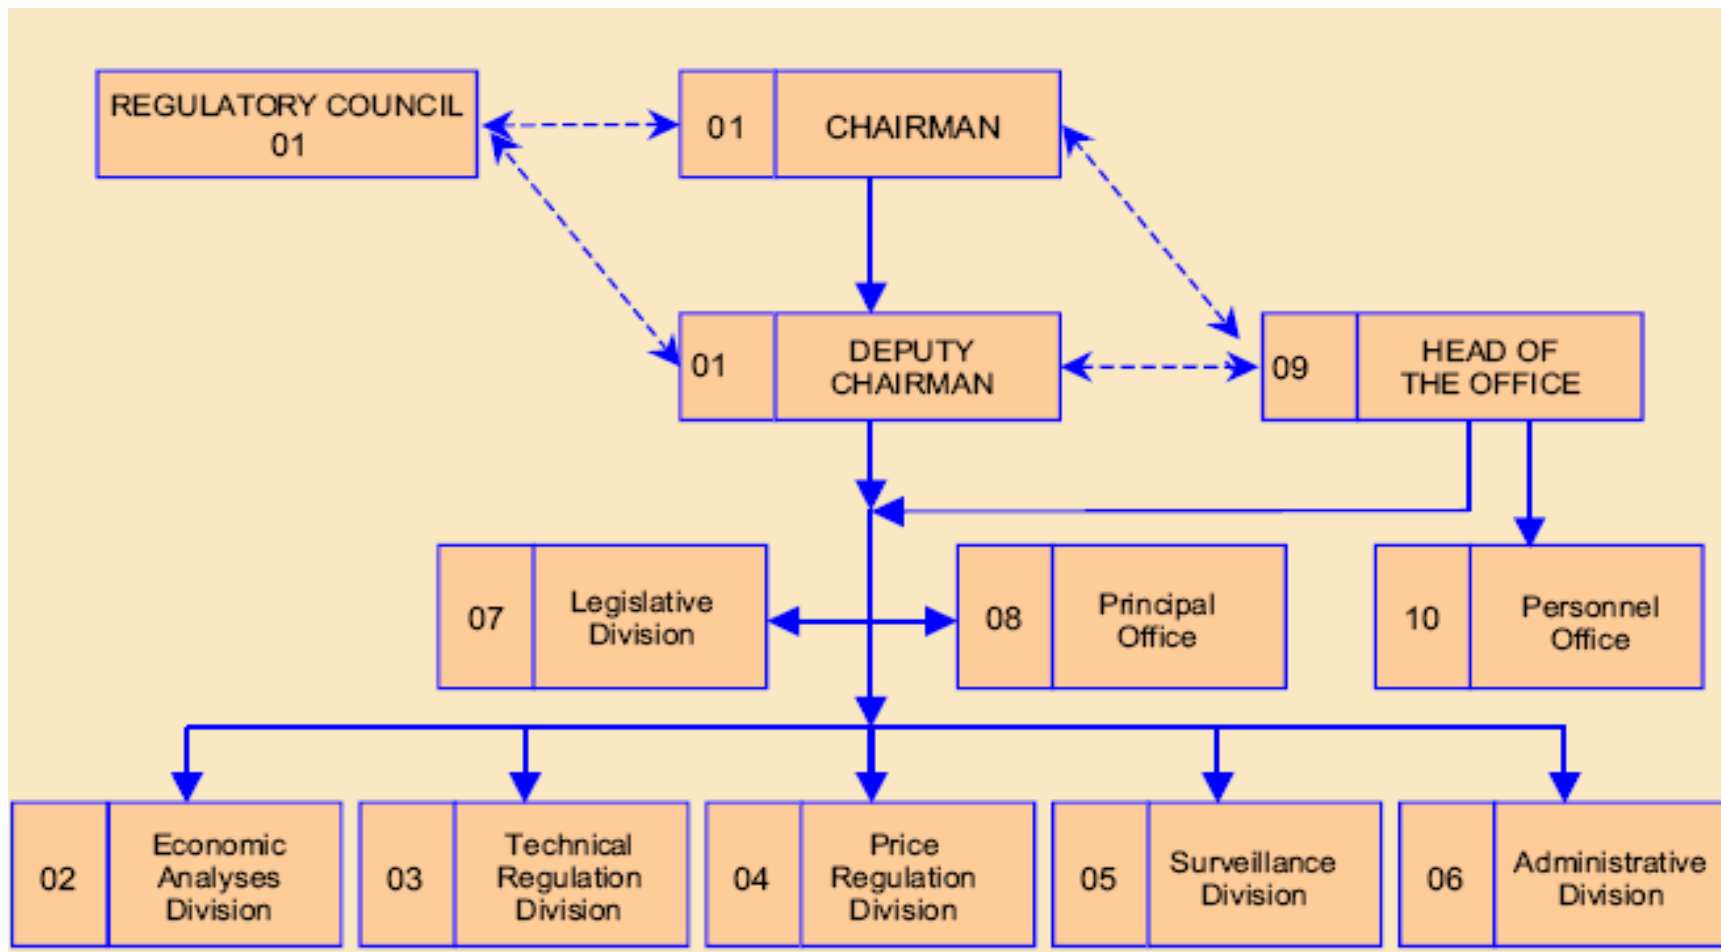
REGULATORY COUNCIL 01

01 CHAIRMAN

01 DEPUTY CHAIRMAN

09 HEAD OF THE OFFICE

07 Legislative Division

08 Principal Office

10 Personnel Office

02 Economic Analyses Division

03 Technical Regulation Division

04 Price Regulation Division

05 Surveillance Division

06 Administrative Division